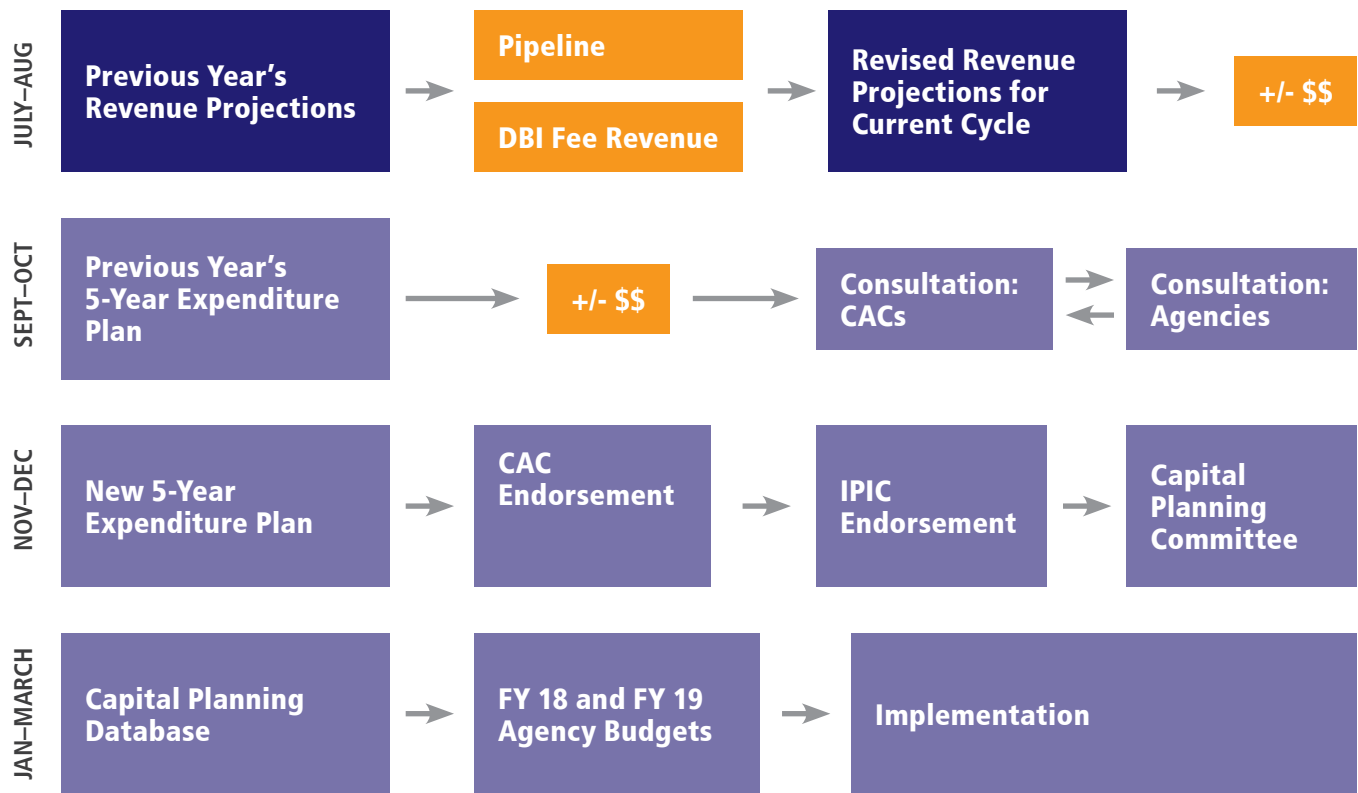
JULY–AUG

Previous Year’s Revenue Projections

Pipeline

DBI Fee Revenue

Revised Revenue Projections for Current Cycle

+/- $$

SEPT–OCT

Previous Year’s 5-Year Expenditure Plan

+/- $$

Consultation: CACs

Consultation: Agencies

NOV–DEC

New 5-Year Expenditure Plan

CAC Endorsement

IPIC Endorsement

Capital Planning Committee

JAN–MARCH

Capital Planning Database

FY 18 and FY 19 Agency Budgets

Implementation